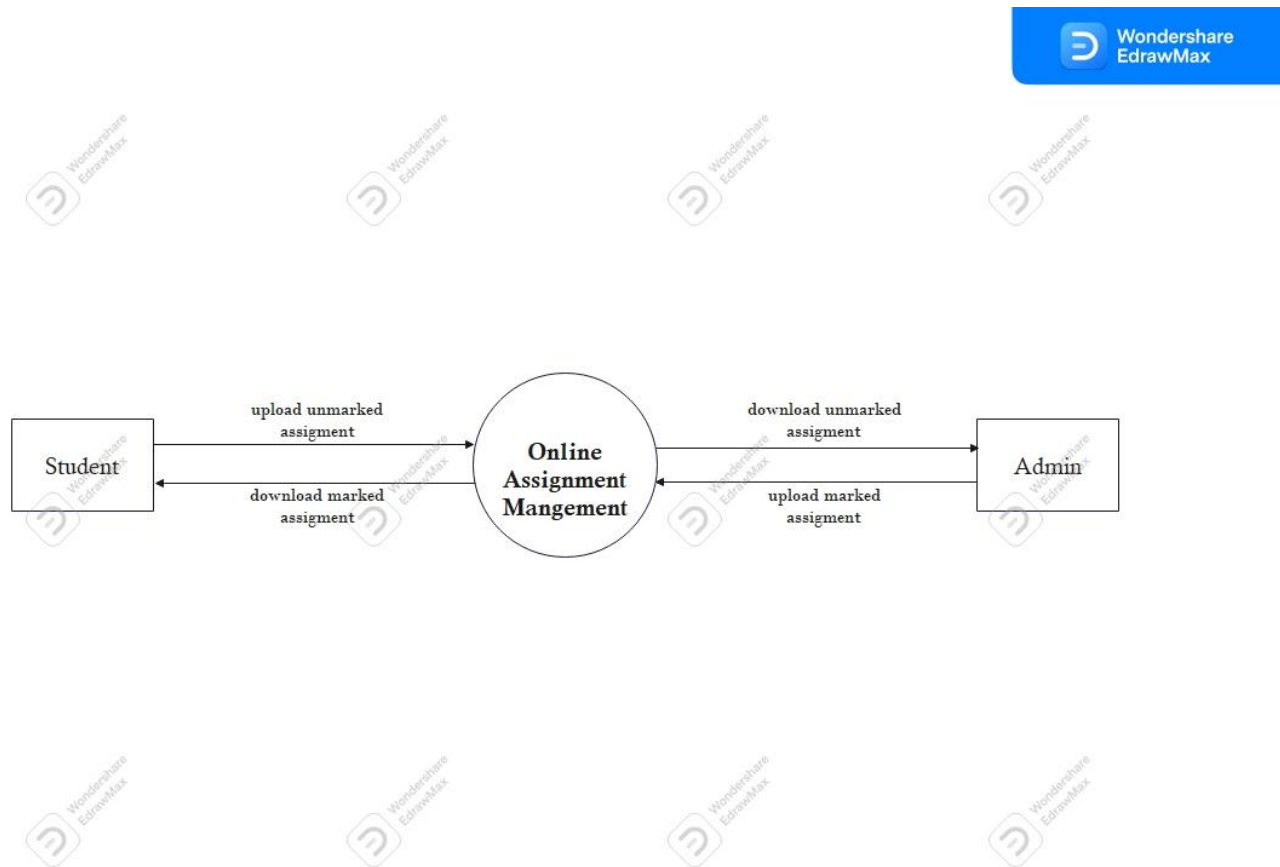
Wondershare EdrawMax

Wondershare EdrawMax

Wondershare EdrawMax

Wondershare EdrawMax

Wondershare EdrawMax

Student

upload unmarked assigment

download marked assigment

Online Assignment Mangement

download unmarked assigment

upload marked assigment

Admin

Wondershare EdrawMax

Wondershare EdrawMax

Wondershare EdrawMax

Wondershare EdrawMax

Wondershare EdrawMax

Wondershare EdrawMax

Wondershare EdrawMax

Wondershare EdrawMax